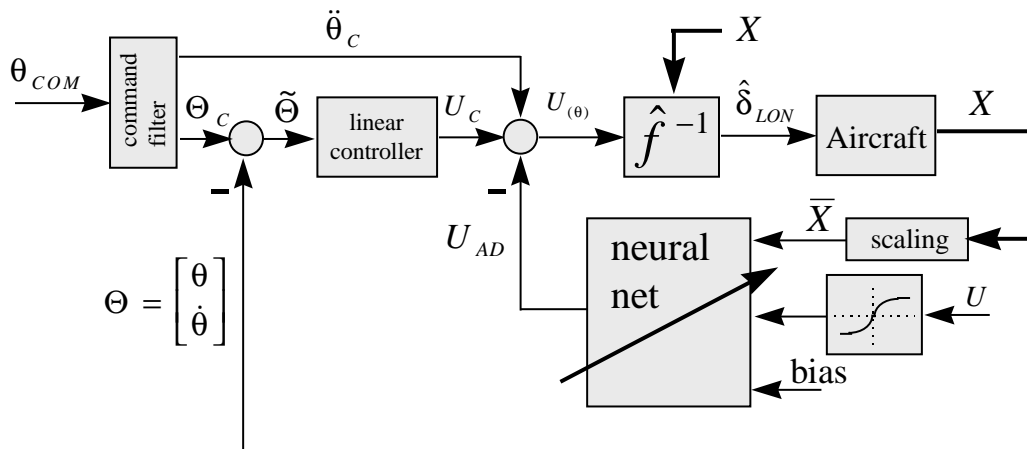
$\ddot{\theta}_C$

$X$

$\theta_{COM}$

command filter

$\Theta_C$

$\tilde{\Theta}$

linear controller

$U_C$

$U_{(\theta)}$

$\hat{f}^{-1}$

$\hat{\delta}_{LON}$

Aircraft

$X$

$-$

$-$

$U_{AD}$

neural net

$\bar{X}$

scaling

$U$

bias

$\Theta = \begin{bmatrix} \theta \\ \dot{\theta} \end{bmatrix}$